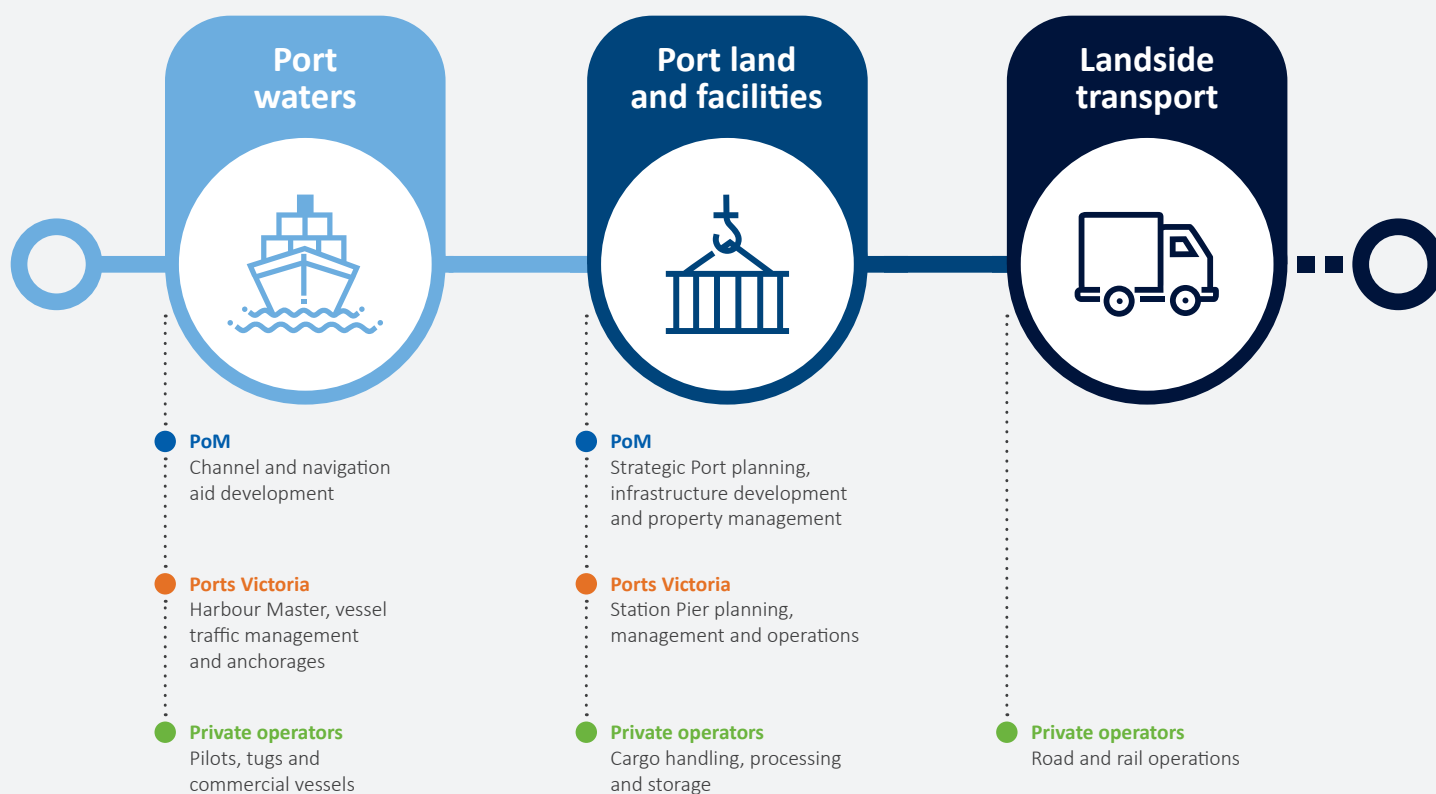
Port waters

PoM
Channel and navigation aid development

Ports Victoria
Harbour Master, vessel traffic management and anchorages

Private operators
Pilots, tugs and commercial vessels

Port land and facilities

PoM
Strategic Port planning, infrastructure development and property management

Ports Victoria
Station Pier planning, management and operations

Private operators
Cargo handling, processing and storage

Landside transport

Private operators
Road and rail operations